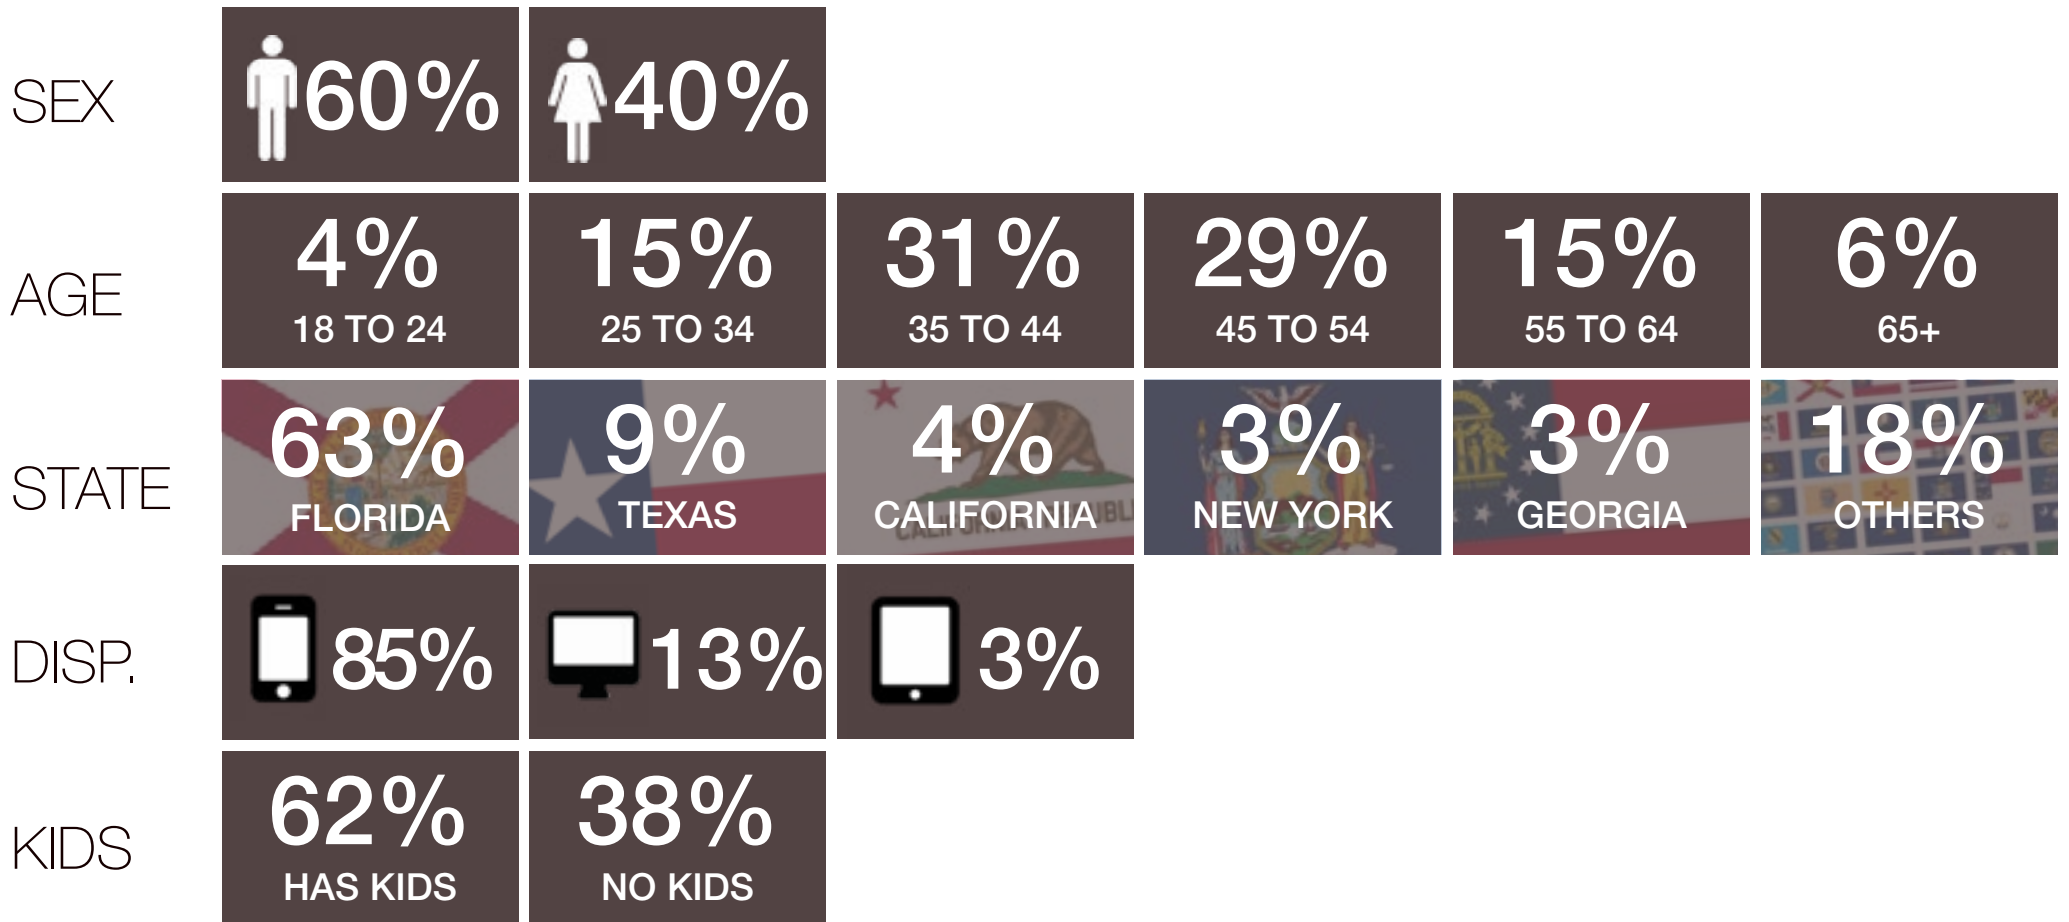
SEX

60%

40%

AGE

4%
18 TO 24

15%
25 TO 34

31%
35 TO 44

29%
45 TO 54

15%
55 TO 64

6%
65+

STATE

63%
FLORIDA

9%
TEXAS

4%
CALIFORNIA

3%
NEW YORK

3%
GEORGIA

18%
OTHERS

DISP.

85%

13%

3%

KIDS

62%
HAS KIDS

38%
NO KIDS